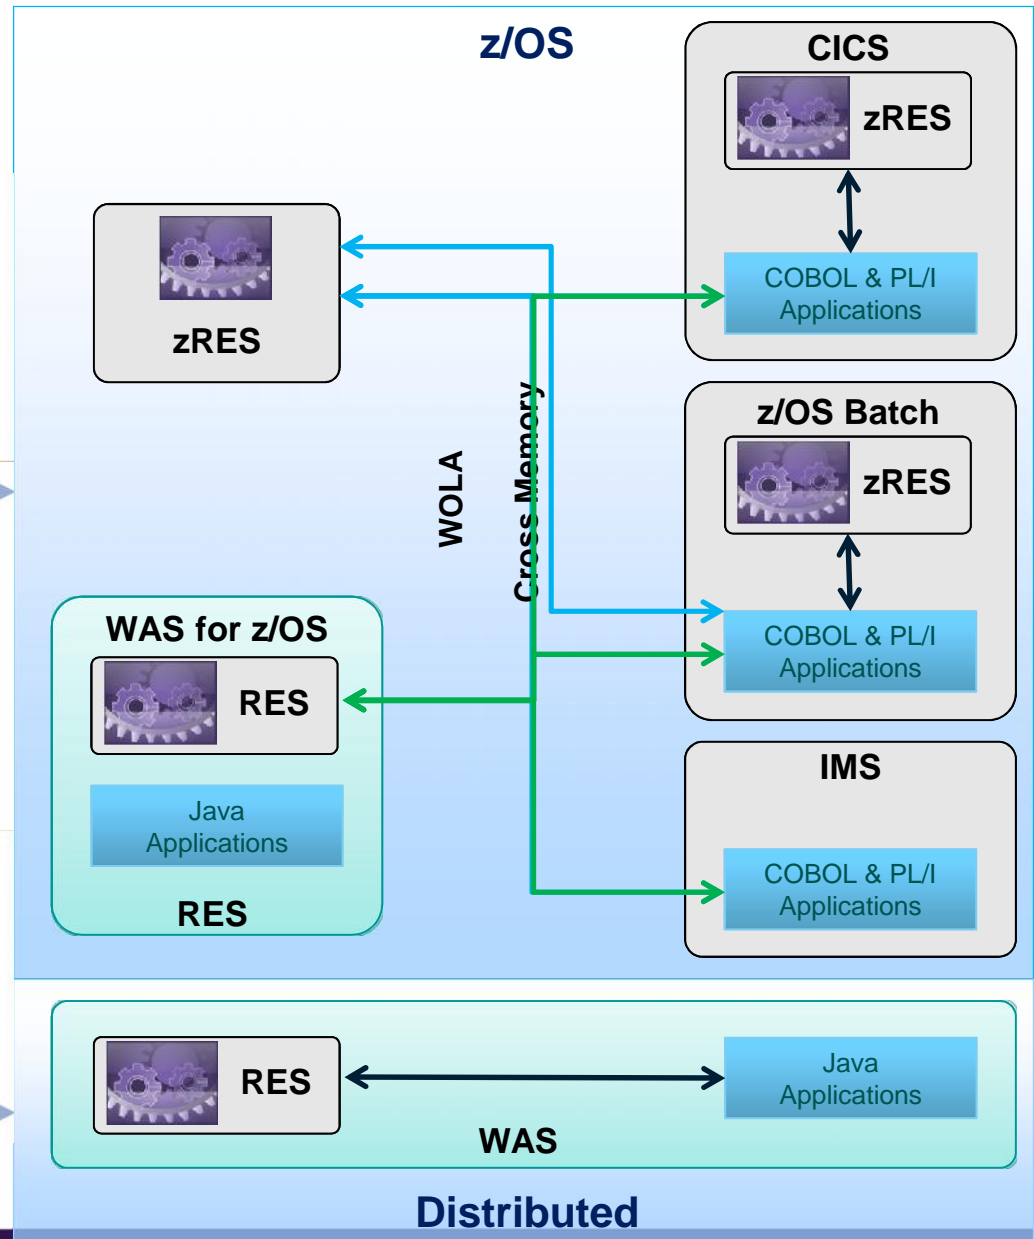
z/OS

CICS

zRES

COBOL & PL/I Applications

zRES

WOLA

Cross Memory

z/OS Batch

zRES

COBOL & PL/I Applications

WAS for z/OS

RES

Java Applications

RES

IMS

COBOL & PL/I Applications

RES

Java Applications

WAS

Distributed